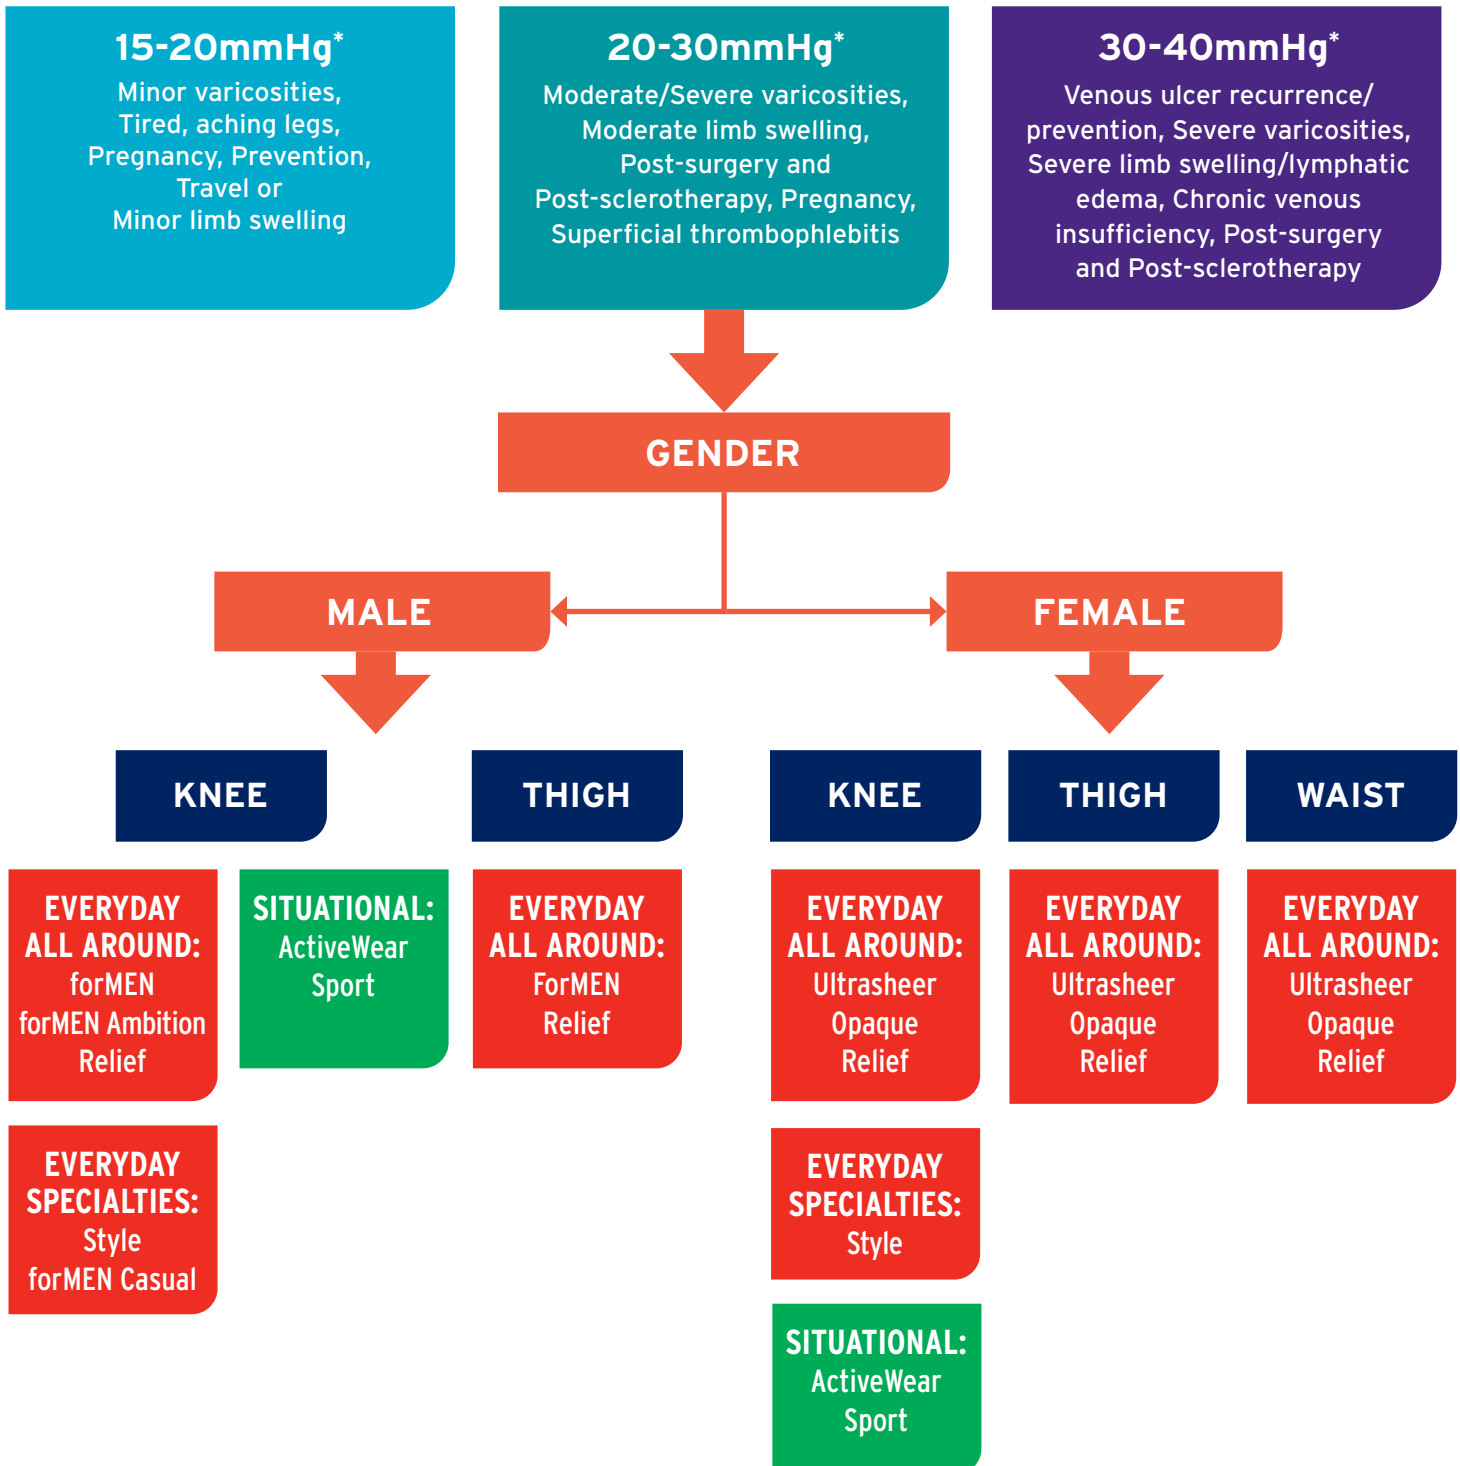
15-20mmHg*
Minor varicosities, Tired, aching legs, Pregnancy, Prevention, Travel or Minor limb swelling

20-30mmHg*
Moderate/Severe varicosities, Moderate limb swelling, Post-surgery and Post-sclerotherapy, Pregnancy, Superficial thrombophlebitis

30-40mmHg*
Venous ulcer recurrence/ prevention, Severe varicosities, Severe limb swelling/lymphatic edema, Chronic venous insufficiency, Post-surgery and Post-sclerotherapy

GENDER

MALE

FEMALE

KNEE

EVERYDAY ALL AROUND:
forMEN
forMEN Ambition
Relief

EVERYDAY SPECIALTIES:
Style
forMEN Casual

SITUATIONAL:
ActiveWear
Sport

THIGH

EVERYDAY ALL AROUND:
ForMEN
Relief

KNEE

EVERYDAY ALL AROUND:
Ultrasheer
Opaque
Relief

EVERYDAY SPECIALTIES:
Style

SITUATIONAL:
ActiveWear
Sport

THIGH

EVERYDAY ALL AROUND:
Ultrasheer
Opaque
Relief

WAIST

EVERYDAY ALL AROUND:
Ultrasheer
Opaque
Relief